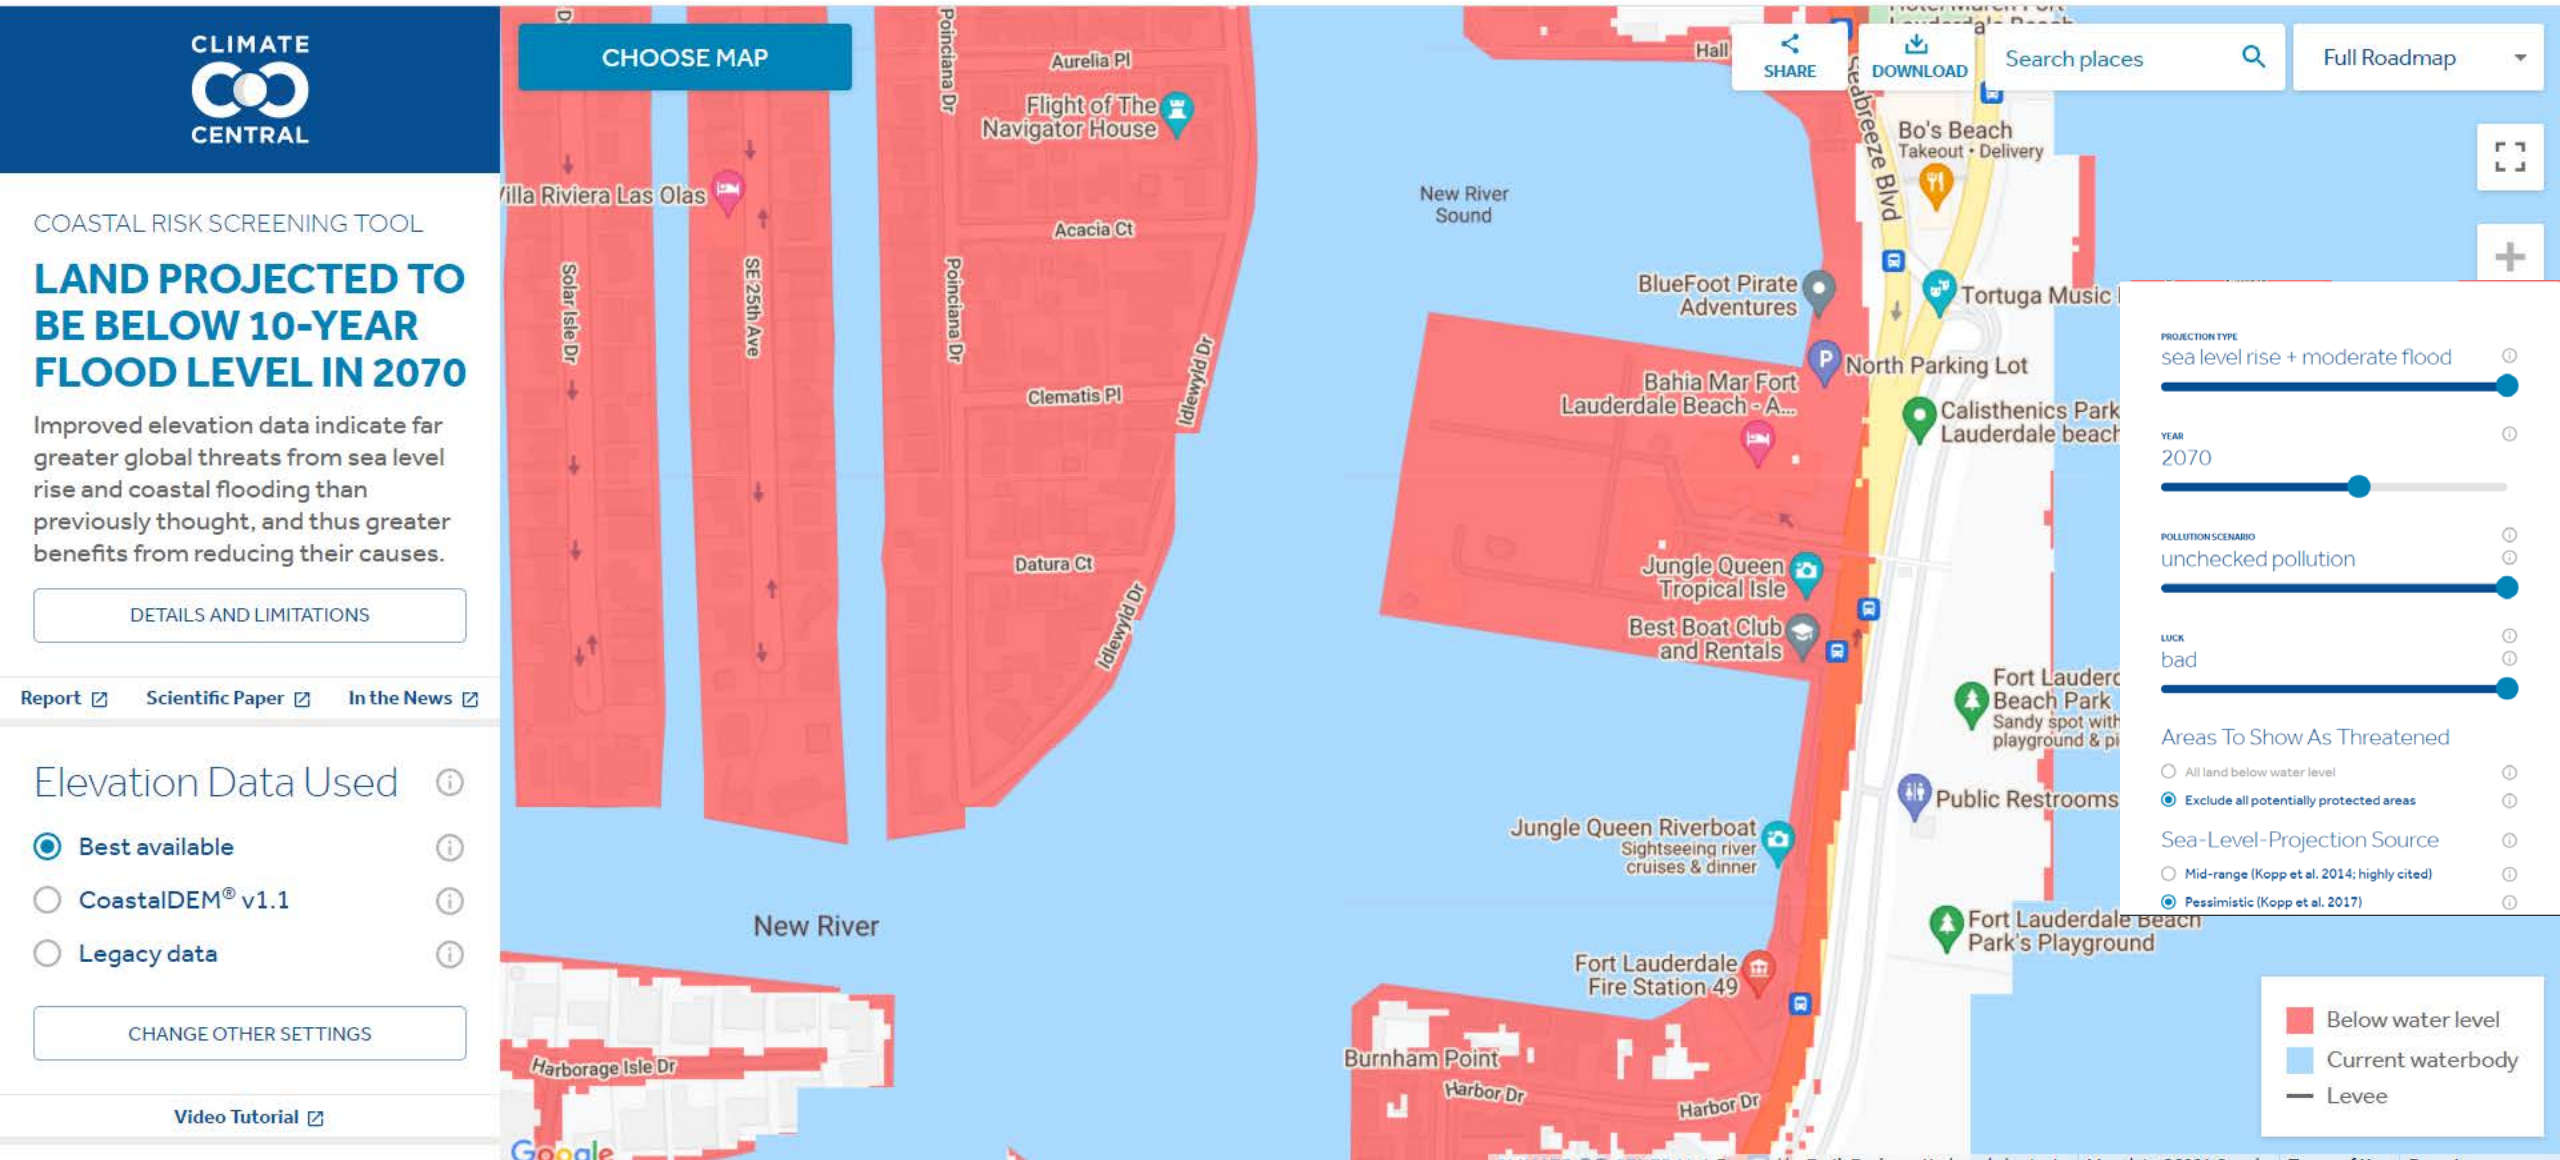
CLIMATE CENTRAL

COASTAL RISK SCREENING TOOL

LAND PROJECTED TO BE BELOW 10-YEAR FLOOD LEVEL IN 2070

Improved elevation data indicate far greater global threats from sea level rise and coastal flooding than previously thought, and thus greater benefits from reducing their causes.

DETAILS AND LIMITATIONS

Report Scientific Paper In the News

Elevation Data Used

Best available
CoastalDEM® v1.1
Legacy data

CHANGE OTHER SETTINGS

Video Tutorial

CHOOSE MAP

SHARE DOWNLOAD Search places Full Roadmap

Aurelia Pl
Flight of The Navigator House
Villa Riviera Las Olas
Acacia Ct
Solar Isle Dr
SE 25th Ave
Poinciana Dr
Clematis Pl
Idlewyld Dr
Datura Ct
Idlewyld Dr
New River Sound
BlueFoot Pirate Adventures
Bahia Mar Fort Lauderdale Beach - A...
Jungle Queen Tropical Isle
Best Boat Club and Rentals
Jungle Queen Riverboat Sightseeing river cruises & dinner
New River
Fort Lauderdale Fire Station 49
Burnham Point
Harbor Dr
Harbor Dr
Harborage Isle Dr
Hall
Seabreeze Blvd
Bo's Beach Takeout • Delivery
Tortuga Music
North Parking Lot
Calisthenics Park Lauderdale beach
Fort Lauderd Beach Park Sandy spot with playground & pi
Public Restrooms
Fort Lauderdale Beach Park's Playground
Google

PROJECTION TYPE
sea level rise + moderate flood
YEAR
2070
POLLUTION SCENARIO
unchecked pollution
LUCK
bad
Areas To Show As Threatened
All land below water level
Exclude all potentially protected areas
Sea-Level-Projection Source
Mid-range (Kopp et al. 2014; highly cited)
Pessimistic (Kopp et al. 2017)

Below water level
Current waterbody
Levee